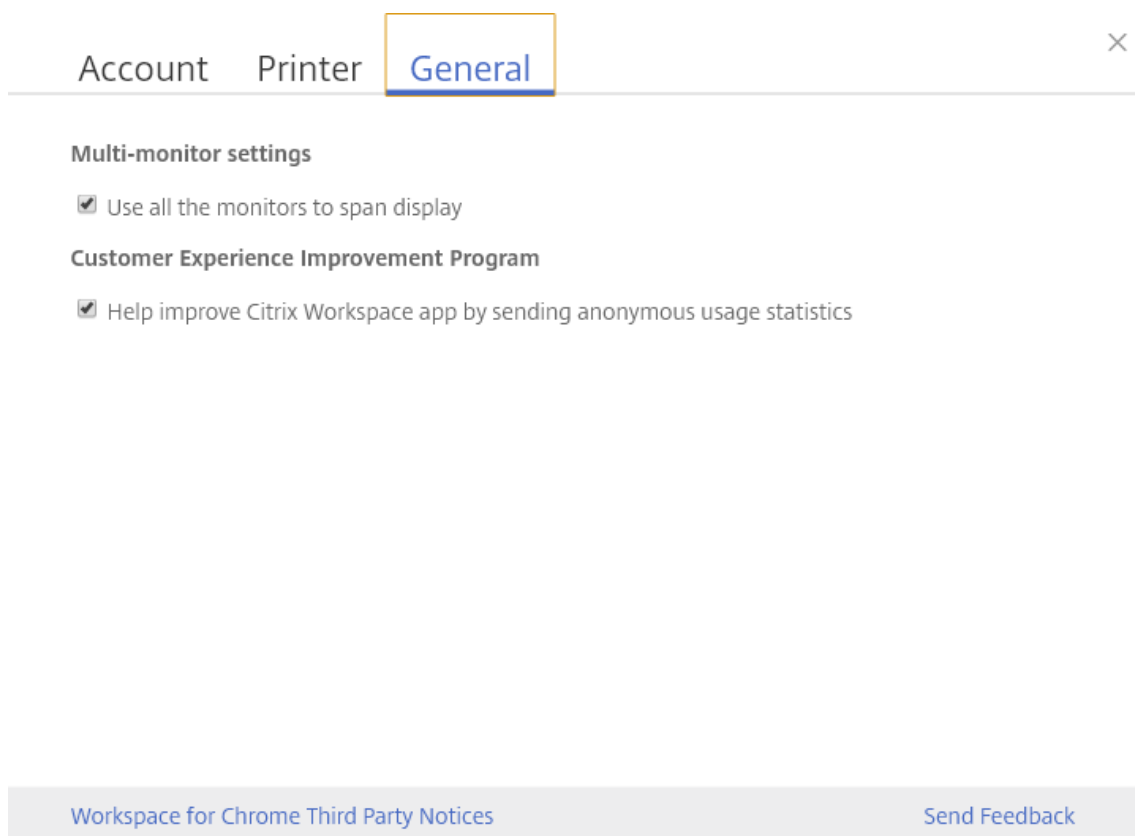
Account Printer General

×

Multi-monitor settings

Use all the monitors to span display

Customer Experience Improvement Program

Help improve Citrix Workspace app by sending anonymous usage statistics

Workspace for Chrome Third Party Notices

Send Feedback